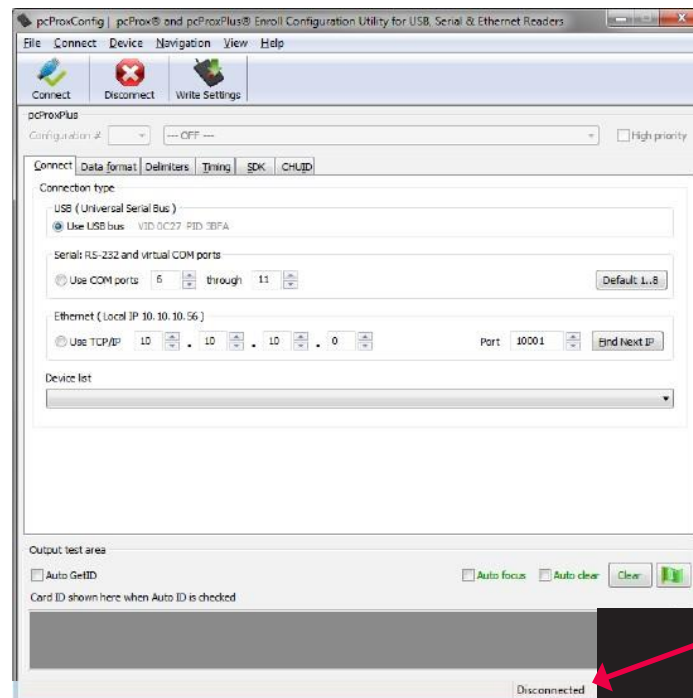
pcProxConfig | pcProx® and pcProxPlus® Enroll Configuration Utility for USB, Serial & Ethernet Readers

File Connect Device Navigation View Help

Connect Disconnect Write Settings

pcProxPlus

Configuration # --- OFF --- High priority

Connect Data format Delimiters Timing SDK CHUID

Connection type

USB ( Universal Serial Bus )

Use USB bus VID 0C27 PID 3BFA

Serial: RS-232 and virtual COM ports

Use COM ports 5 through 11 Default 1..8

Ethernet ( Local IP 10.10.10.56 )

Use TCP/IP 10 . 10 . 10 . 0 Port 10001 Find Next IP

Device list

Output test area

Auto GetID Auto focus Auto clear Clear

Card ID shown here when Auto ID is checked

Disconnected